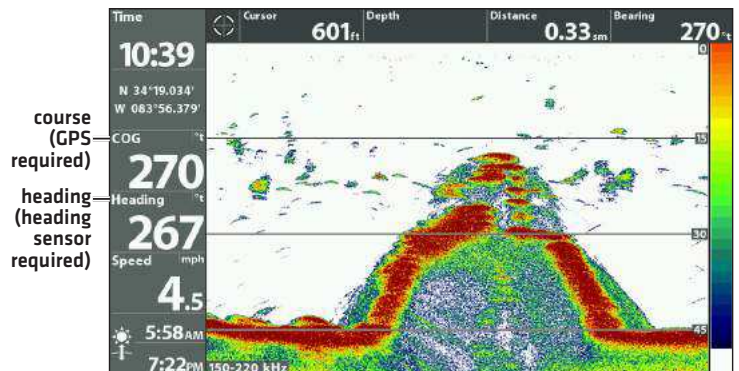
course (GPS required)

heading (heading sensor required)

Time
10:39
N 34°19.034'
W 083°56.379'
COG °t
270
Heading °t
267
Speed mph
4.5
5:58AM
7:22PM

Cursor 601ft
Depth
Distance 0.33sm
Bearing 270°t

0
15
30
45

150-220 kHz